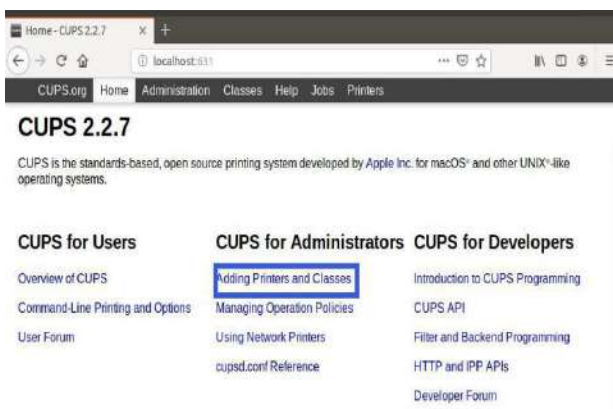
Home - CUPS 2.2.7 × +

localhost:631

CUPS.org Home Administration Classes Help Jobs Printers

CUPS 2.2.7

CUPS is the standards-based, open source printing system developed by Apple Inc. for macOS® and other UNIX®-like operating systems.

CUPS for Users

Overview of CUPS

Command-Line Printing and Options

User Forum

CUPS for Administrators

Adding Printers and Classes

Managing Operation Policies

Using Network Printers

cupsd.conf Reference

CUPS for Developers

Introduction to CUPS Programming

CUPS API

Filter and Backend Programming

HTTP and IPP APIs

Developer Forum